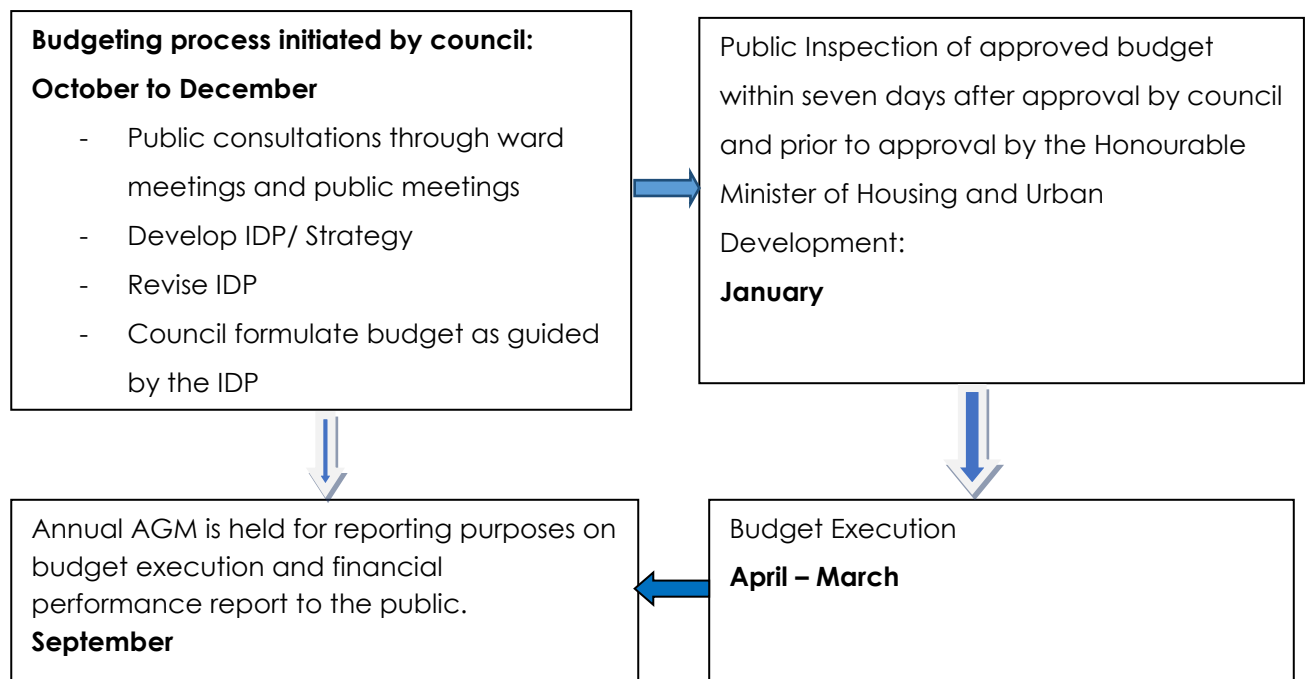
**Budgeting process initiated by council:**

**October to December**

- Public consultations through ward meetings and public meetings
- Develop IDP/ Strategy
- Revise IDP
- Council formulate budget as guided by the IDP

Public Inspection of approved budget within seven days after approval by council and prior to approval by the Honourable Minister of Housing and Urban Development:

**January**

Annual AGM is held for reporting purposes on budget execution and financial performance report to the public.

**September**

Budget Execution

**April – March**